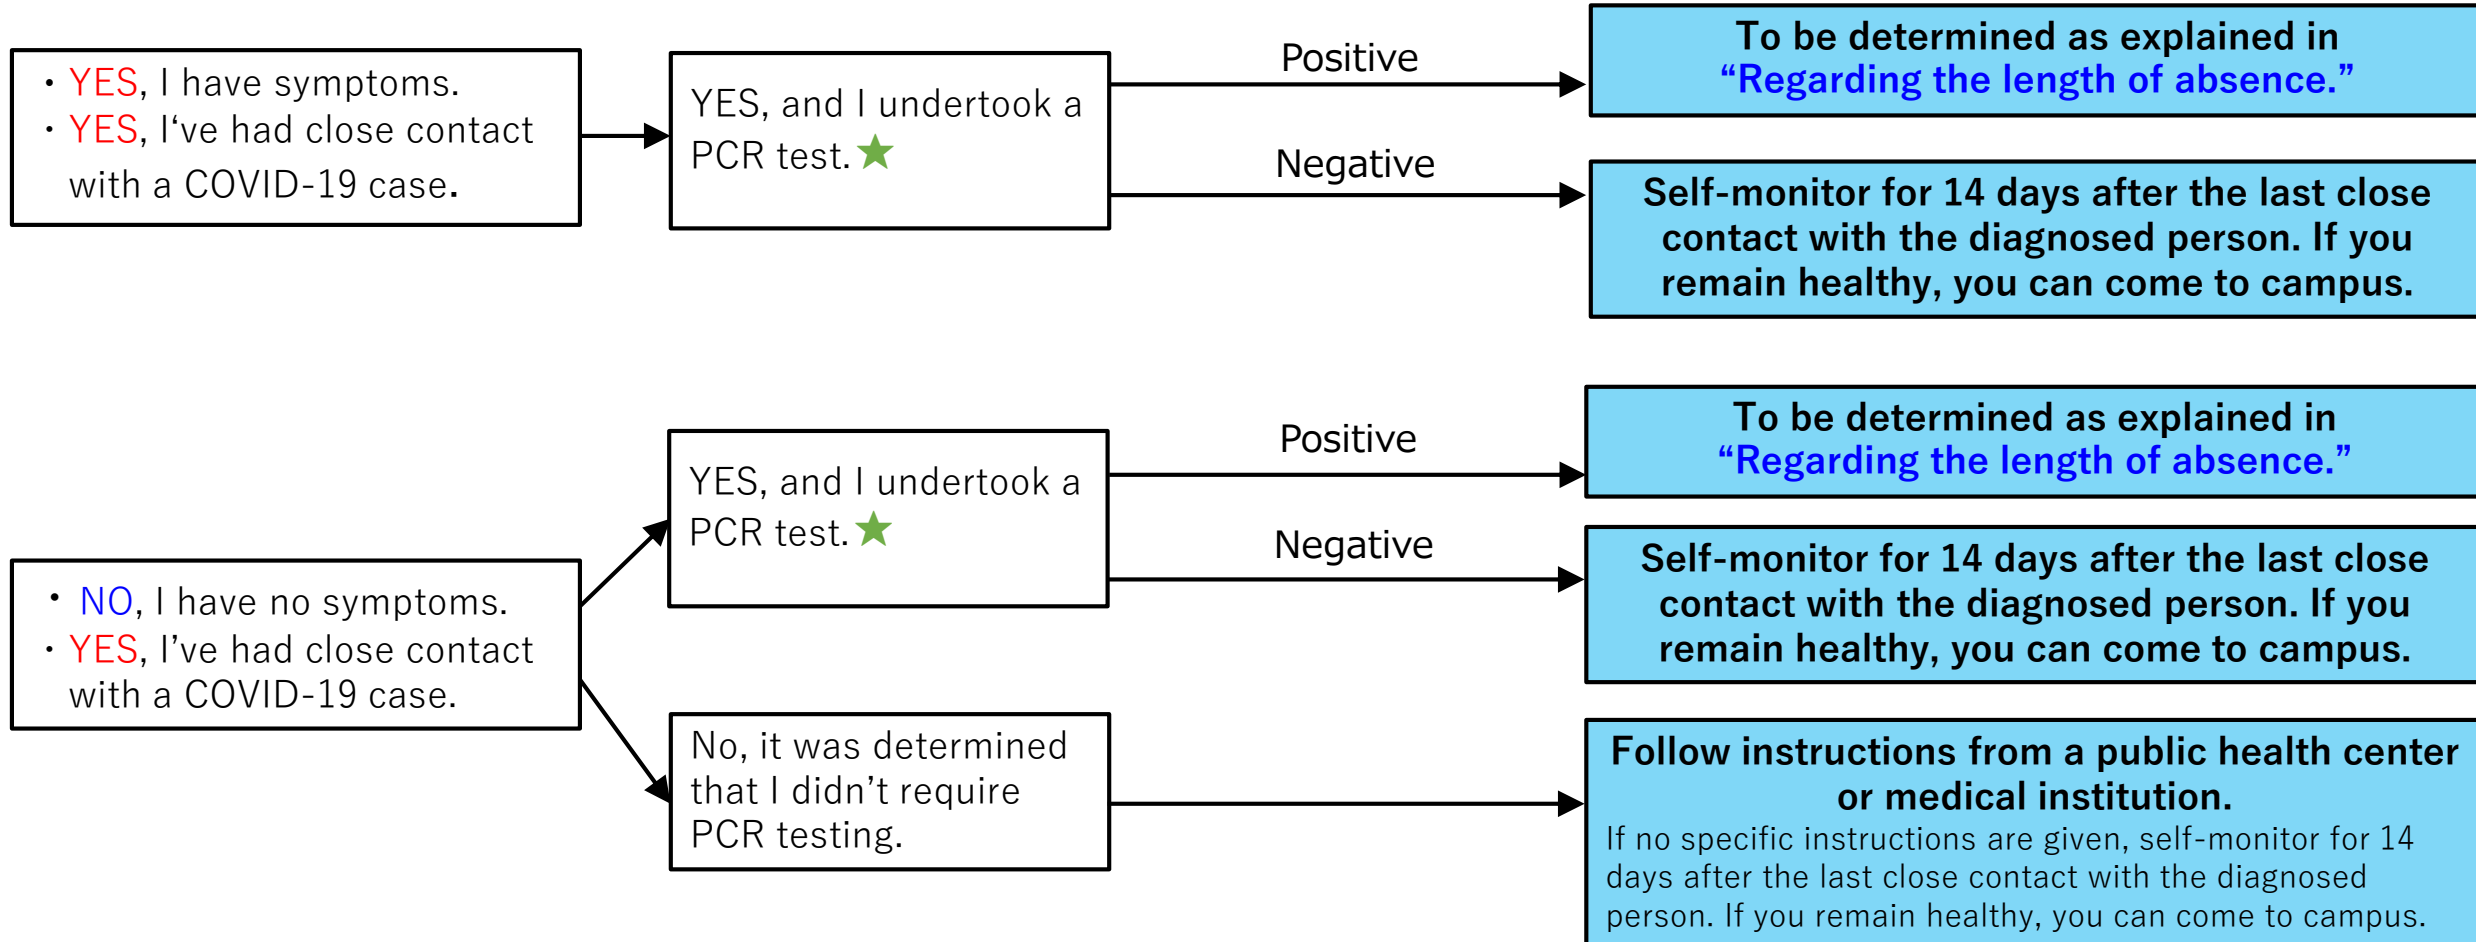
・YES, I have symptoms.
・YES, I've had close contact with a COVID-19 case.

YES, and I undertook a PCR test.★

Positive

To be determined as explained in "Regarding the length of absence."

Negative

Self-monitor for 14 days after the last close contact with the diagnosed person. If you remain healthy, you can come to campus.

・NO, I have no symptoms.
・YES, I've had close contact with a COVID-19 case.

YES, and I undertook a PCR test.★

Positive

To be determined as explained in "Regarding the length of absence."

Negative

Self-monitor for 14 days after the last close contact with the diagnosed person. If you remain healthy, you can come to campus.

No, it was determined that I didn't require PCR testing.

Follow instructions from a public health center or medical institution.
If no specific instructions are given, self-monitor for 14 days after the last close contact with the diagnosed person. If you remain healthy, you can come to campus.